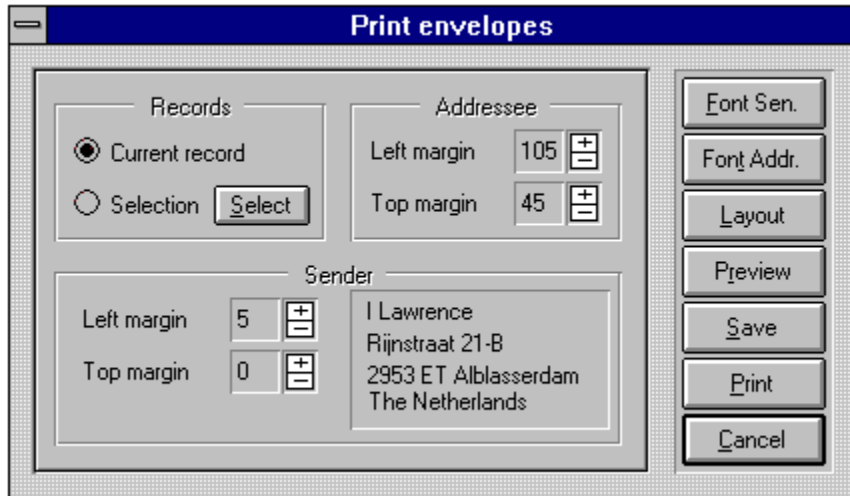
Print envelopes

Records
Current record
Selection
Select

Addressee
Left margin 105
Top margin 45

Sender
Left margin 5
Top margin 0

I Lawrence
Rijnstraat 21-B
2953 ET Alblasserdam
The Netherlands

Font Sen.
Font Addr.
Layout
Preview
Save
Print
Cancel